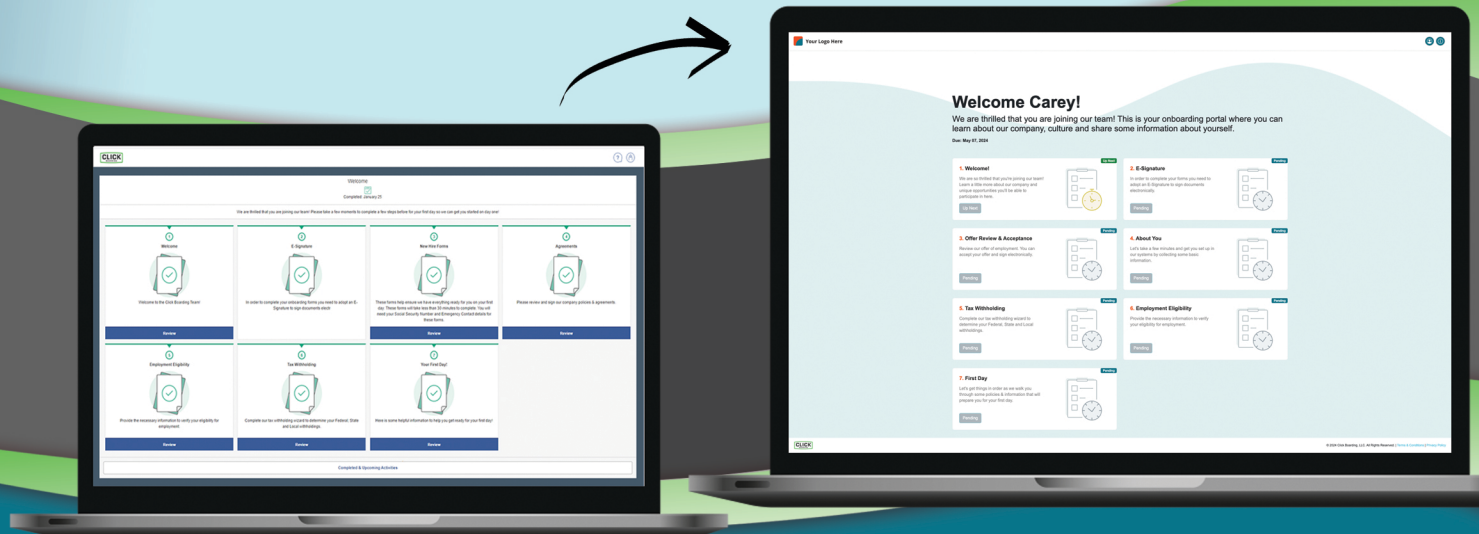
CLICK

Welcome
Completed: January 21

We are thrilled that you are joining our team! Please take a few moments to complete a few steps before your first day so we can get you started on day one!

1
Welcome
Welcome to the Click Boarding Team!
Review

2
E-Signature
In order to complete your onboarding forms you need to adopt an E-Signature to sign documents electronically.
Review

3
New Hire Forms
These forms help ensure we have everything ready for you on your first day. These forms will take less than 30 minutes to complete. You will need your Social Security Number and Emergency Contact details for these forms.
Review

4
Agreements
Please review and sign our company policies & agreements.
Review

5
Employment Eligibility
Provide the necessary information to verify your eligibility for employment.
Review

6
Tax Withholding
Complete our tax withholding wizard to determine your Federal, State and Local withholdings.
Review

7
Your First Day!
Here is some helpful information to help you get ready for your first day!
Review

Completed & Upcoming Activities

Your Logo Here

Welcome Carey!
We are thrilled that you are joining our team! This is your onboarding portal where you can learn about our company, culture and share some information about yourself.
Due: May 07, 2024

1. Welcome!
Up Next
We are so thrilled that you're joining our team! Learn a little more about our company and unique opportunities you'll be able to participate in here.
Up Next

2. E-Signature
Pending
In order to complete your forms you need to adopt an E-Signature to sign documents electronically.
Pending

3. Offer Review & Acceptance
Pending
Review our offer of employment. You can accept your offer and sign electronically.
Pending

4. About You
Pending
Let's take a few minutes and get you set up in our systems by collecting some basic information.
Pending

5. Tax Withholding
Pending
Complete our tax withholding wizard to determine your Federal, State and Local withholdings.
Pending

6. Employment Eligibility
Pending
Provide the necessary information to verify your eligibility for employment.
Pending

7. First Day
Pending
Let's get things in order as we walk you through some policies & information that will prepare you for your first day.
Pending

CLICK
© 2024 Click Boarding, LLC. All Rights Reserved. | Terms & Conditions | Privacy Policy